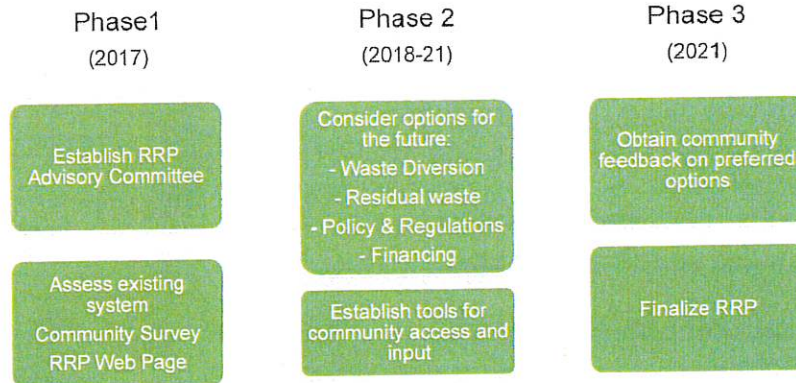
Phase1
(2017)

Establish RRP Advisory Committee

Assess existing system
Community Survey
RRP Web Page

Phase 2
(2018-21)

Consider options for the future:
- Waste Diversion
- Residual waste
- Policy & Regulations
- Financing

Establish tools for community access and input

Phase 3
(2021)

Obtain community feedback on preferred options

Finalize RRP